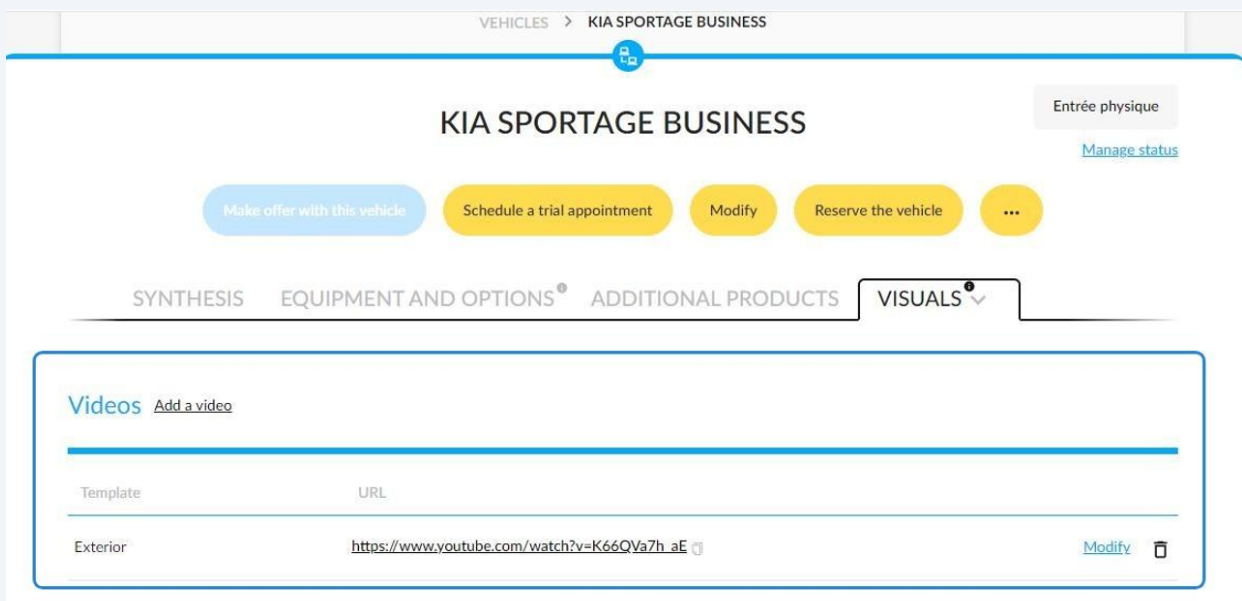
VEHICLES > KIA SPORTAGE BUSINESS

KIA SPORTAGE BUSINESS

Entrée physique

Manage status

Make offer with this vehicle Schedule a trial appointment Modify Reserve the vehicle ...

SYNTHESIS EQUIPMENT AND OPTIONS ADDITIONAL PRODUCTS VISUALS

Videos Add a video

| Template | URL | | |
|---|---|---|---|
| Exterior | https://www.youtube.com/watch?v=K66QVa7h_aE | Modify | |